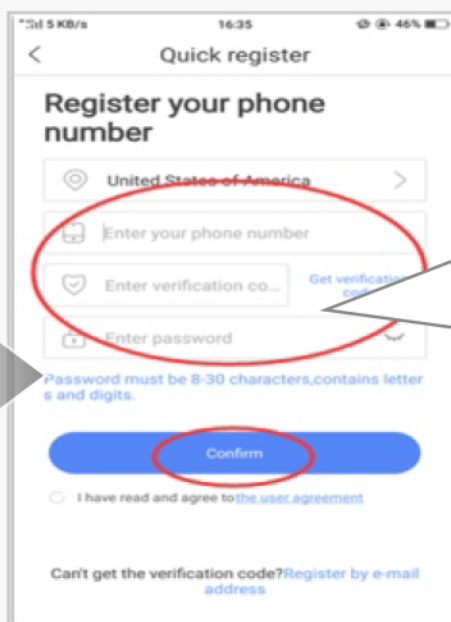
*5il 5 KB/s 16:35 46%

<

Quick register

Register your phone number

United States of America

Enter your phone number

Enter verification co...

Get verification code

Enter password

Password must be 8-30 characters,contains letters and digits.

Confirm

I have read and agree to the user agreement

Can't get the verification code? Register by e-mail address